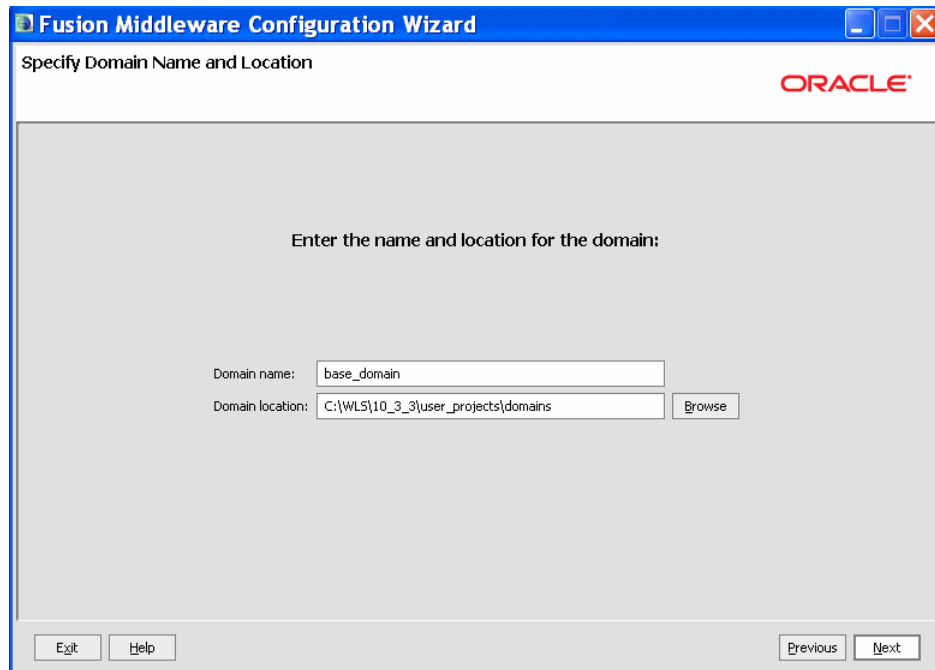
Fusion Middleware Configuration Wizard

Specify Domain Name and Location

ORACLE

Enter the name and location for the domain:

Domain name: base_domain

Domain location: C:\WLS\10_3_3\user_projects\domains

Browse

Exit

Help

Previous

Next